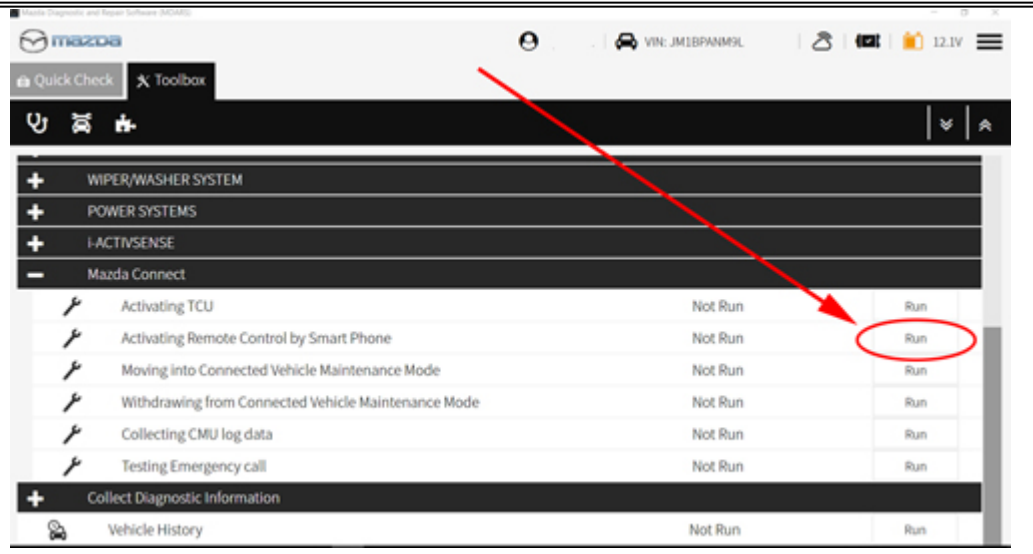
Mazda Diagnostic and Repair Software (MDARS)

mazda

VIN: JM1BPANM9L

12.1V

Quick Check

Toolbox

WIPER/WASHER SYSTEM

POWER SYSTEMS

i-ACTIVSENSE

Mazda Connect

| | | |
|---|---|---|
| Activating TCU | Not Run | Run |
| Activating Remote Control by Smart Phone | Not Run | Run |
| Moving into Connected Vehicle Maintenance Mode | Not Run | Run |
| Withdrawing from Connected Vehicle Maintenance Mode | Not Run | Run |
| Collecting CMU log data | Not Run | Run |
| Testing Emergency call | Not Run | Run |

Collect Diagnostic Information

| | | |
|---|---|---|
| Vehicle History | Not Run | Run |